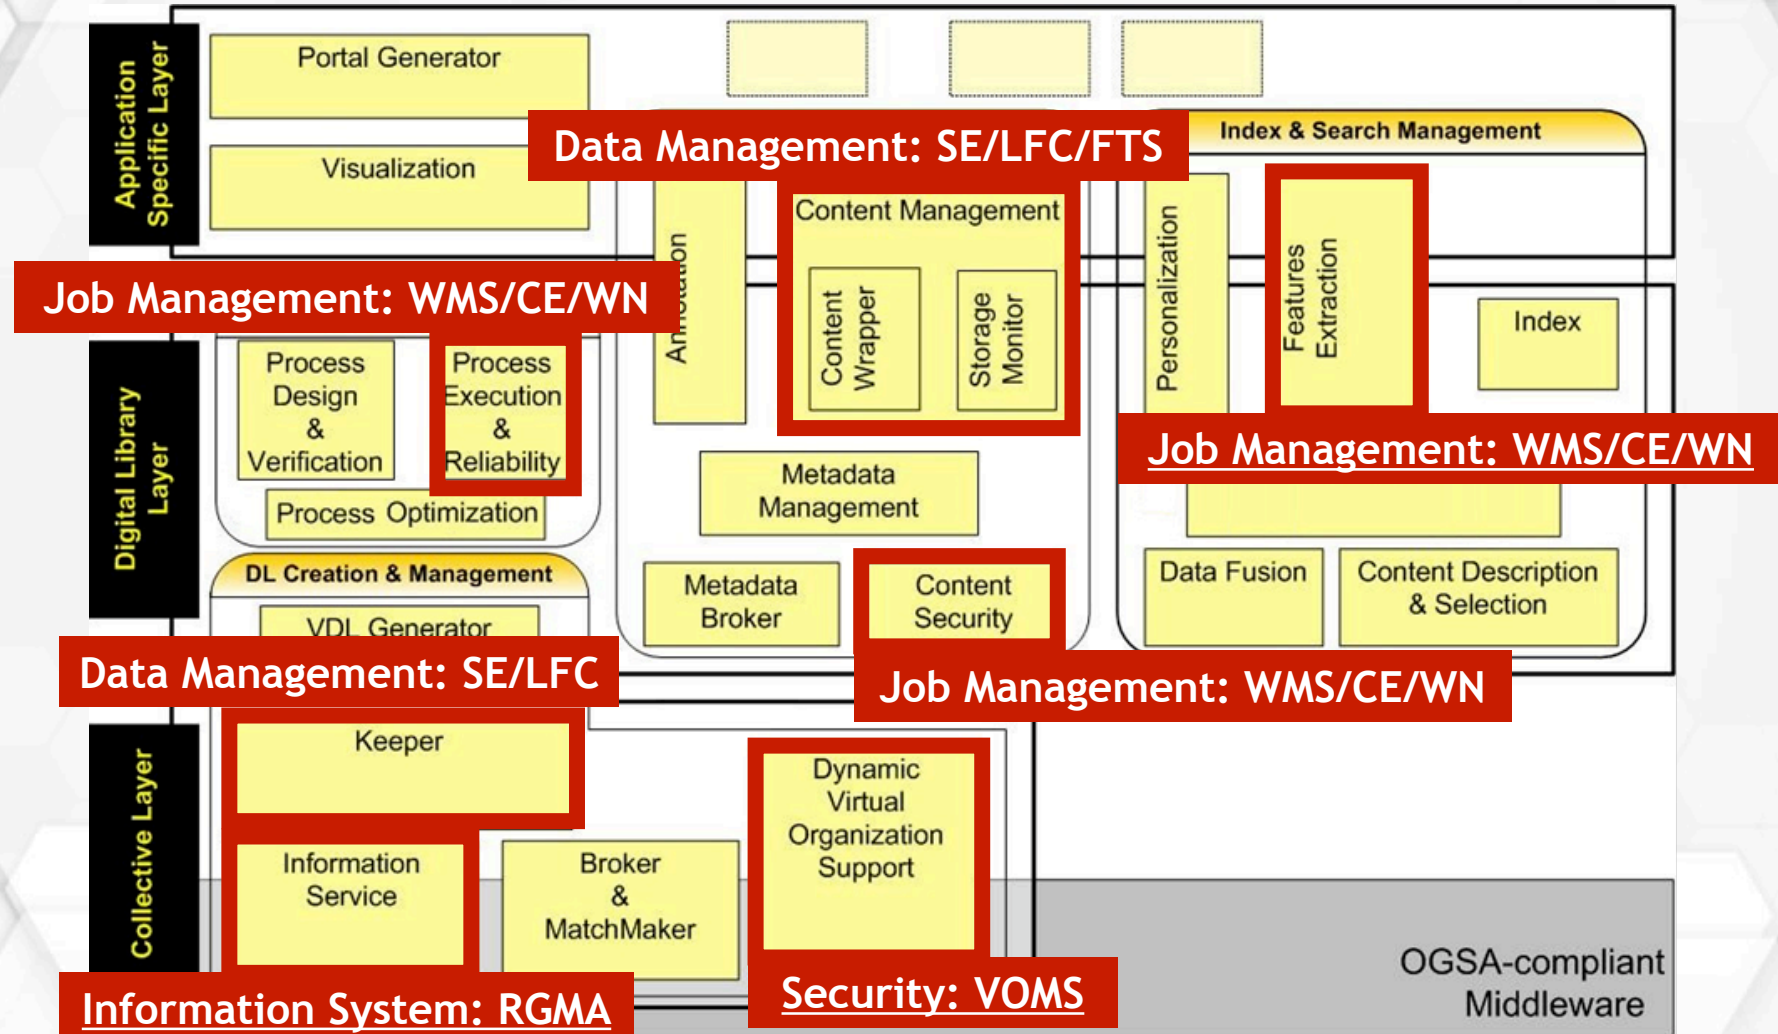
Application Specific Layer

Portal Generator

Visualization

Data Management: SE/LFC/FTS

Index & Search Management

Content Management

Content Wrapper

Storage Monitor

Personalization

Features Extraction

Index

Job Management: WMS/CE/WN

An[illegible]on

Digital Library Layer

Process Design & Verification

Process Execution & Reliability

Process Optimization

Job Management: WMS/CE/WN

Metadata Management

DL Creation & Management

VDL Generator

Metadata Broker

Content Security

Data Fusion

Content Description & Selection

Data Management: SE/LFC

Job Management: WMS/CE/WN

Collective Layer

Keeper

Information Service

Broker & MatchMaker

Dynamic Virtual Organization Support

OGSA-compliant Middleware

Information System: RGMA

Security: VOMS